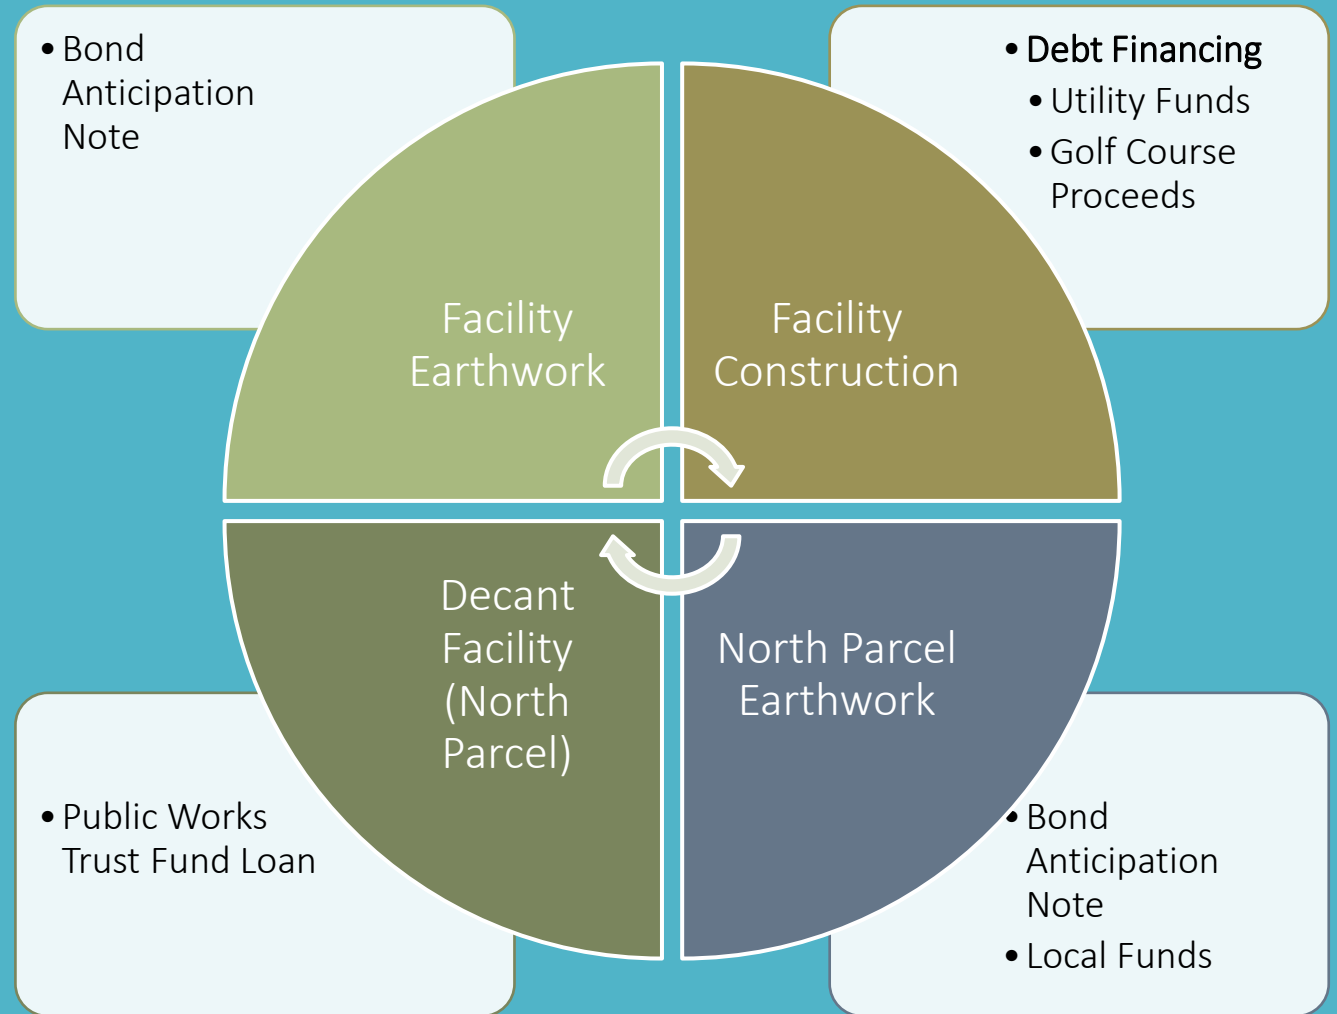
• Bond Anticipation Note

• Debt Financing
• Utility Funds
• Golf Course Proceeds

Facility Earthwork

Facility Construction

Decant Facility (North Parcel)

North Parcel Earthwork

• Public Works Trust Fund Loan

• Bond Anticipation Note
• Local Funds